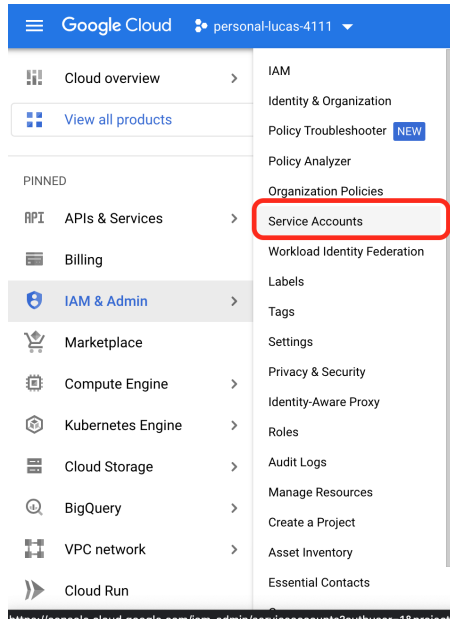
Google Cloud personal-lucas-4111

Cloud overview

View all products

PINNED

API APIs & Services

Billing

IAM & Admin

Marketplace

Compute Engine

Kubernetes Engine

Cloud Storage

BigQuery

VPC network

Cloud Run

IAM

Identity & Organization

Policy Troubleshooter NEW

Policy Analyzer

Organization Policies

Service Accounts

Workload Identity Federation

Labels

Tags

Settings

Privacy & Security

Identity-Aware Proxy

Roles

Audit Logs

Manage Resources

Create a Project

Asset Inventory

Essential Contacts

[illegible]